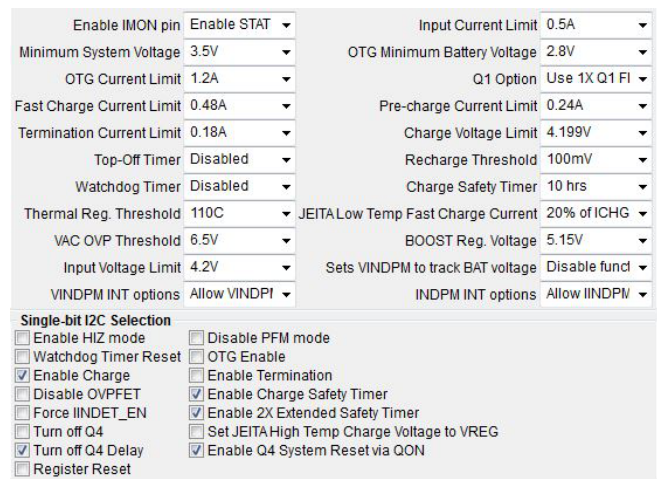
| | | | |
|---|---|---|---|
| Enable IMON pin | Enable STAT | Input Current Limit | 0.5A |
| Minimum System Voltage | 3.5V | OTG Minimum Battery Voltage | 2.8V |
| OTG Current Limit | 1.2A | Q1 Option | Use 1X Q1 FI |
| Fast Charge Current Limit | 0.48A | Pre-charge Current Limit | 0.24A |
| Termination Current Limit | 0.18A | Charge Voltage Limit | 4.199V |
| Top-Off Timer | Disabled | Recharge Threshold | 100mV |
| Watchdog Timer | Disabled | Charge Safety Timer | 10 hrs |
| Thermal Reg. Threshold | 110C | JEITA Low Temp Fast Charge Current | 20% of ICHG |
| VAC OVP Threshold | 6.5V | BOOST Reg. Voltage | 5.15V |
| Input Voltage Limit | 4.2V | Sets VINDPM to track BAT voltage | Disable funct |
| VINDPM INT options | Allow VINDPI | INDPM INT options | Allow IINDPM |

Single-bit I2C Selection
Enable HIZ mode
Watchdog Timer Reset
Enable Charge
Disable OVPFET
Force IINDET_EN
Turn off Q4
Turn off Q4 Delay
Register Reset
Disable PFM mode
OTG Enable
Enable Termination
Enable Charge Safety Timer
Enable 2X Extended Safety Timer
Set JEITA High Temp Charge Voltage to VREG
Enable Q4 System Reset via QON